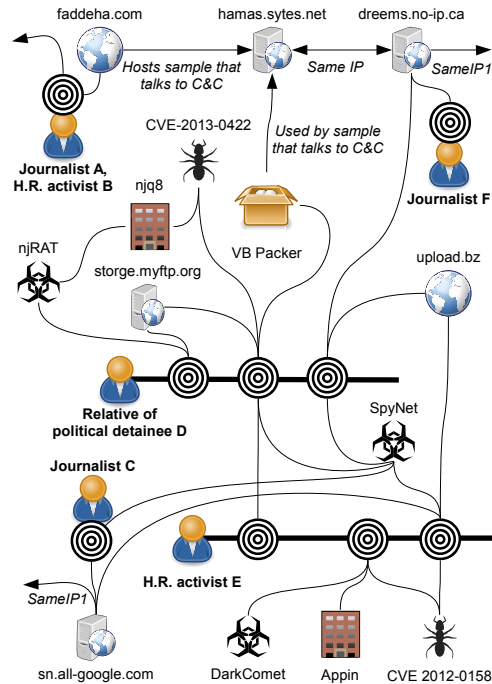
faddeha.com
hamas.sytes.net
dreems.no-ip.ca
Hosts sample that talks to C&C
Same IP
SameIP1
CVE-2013-0422
Used by sample that talks to C&C
Journalist A, H.R. activist B
njq8
Journalist F
njRAT
VB Packer
storge.myftp.org
upload.bz
Relative of political detainee D
SpyNet
Journalist C
H.R. activist E
SameIP1
sn.all-google.com
DarkComet
Appin
CVE 2012-0158